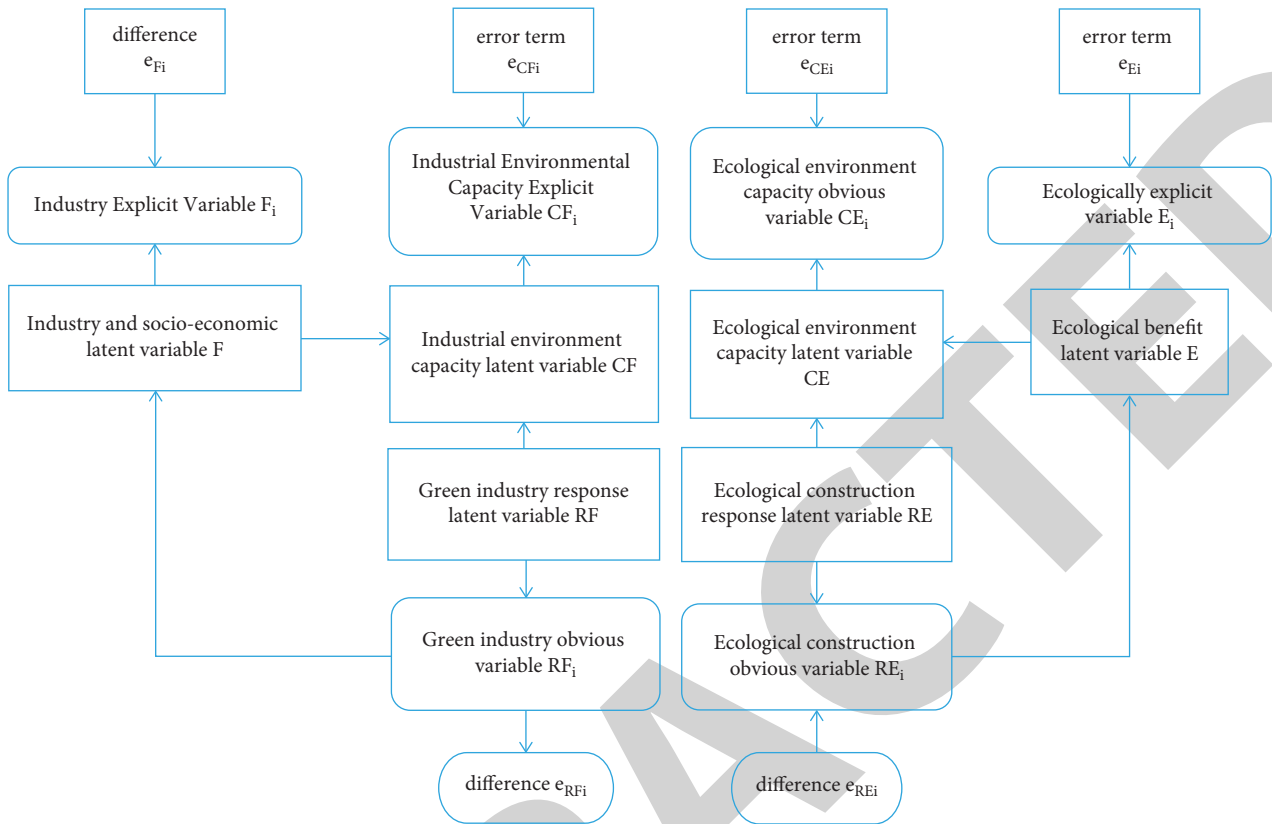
difference $e_{Fi}$

error term $e_{CFi}$

error term $e_{CEi}$

error term $e_{Ei}$

Industry Explicit Variable $F_i$

Industrial Environmental Capacity Explicit Variable $CF_i$

Ecological environment capacity obvious variable $CE_i$

Ecologically explicit variable $E_i$

Industry and socio-economic latent variable F

Industrial environment capacity latent variable CF

Ecological environment capacity latent variable CE

Ecological benefit latent variable E

Green industry response latent variable RF

Ecological construction response latent variable RE

Green industry obvious variable $RF_i$

Ecological construction obvious variable $RE_i$

difference $e_{RFi}$

difference $e_{REi}$

RETRACTED